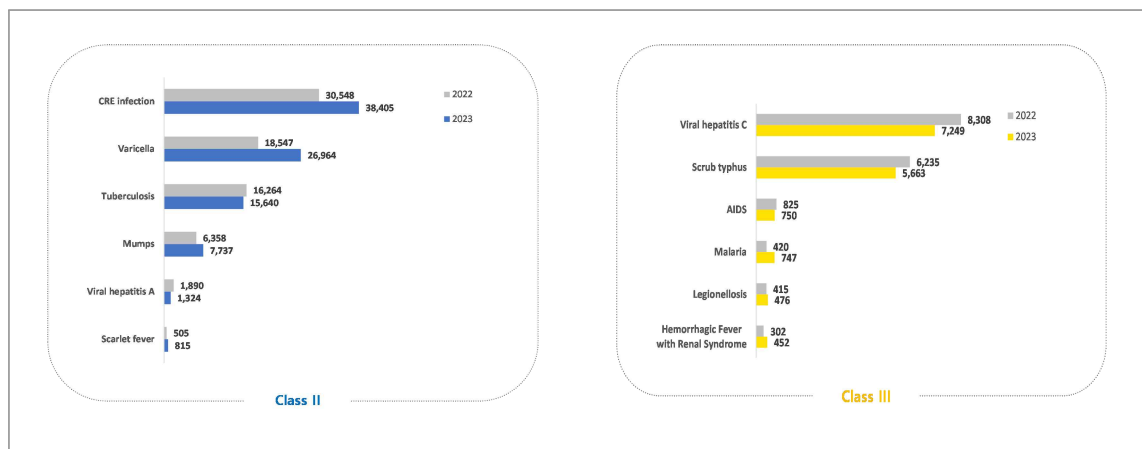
CRE infection
30,548
38,405
2022
2023
Varicella
18,547
26,964
Tuberculosis
16,264
15,640
Mumps
6,358
7,737
Viral hepatitis A
1,890
1,324
Scarlet fever
505
815
Class II

Viral hepatitis C
8,308
7,249
2022
2023
Scrub typhus
6,235
5,663
AIDS
825
750
Malaria
420
747
Legionellosis
415
476
Hemorrhagic Fever with Renal Syndrome
302
452
Class III